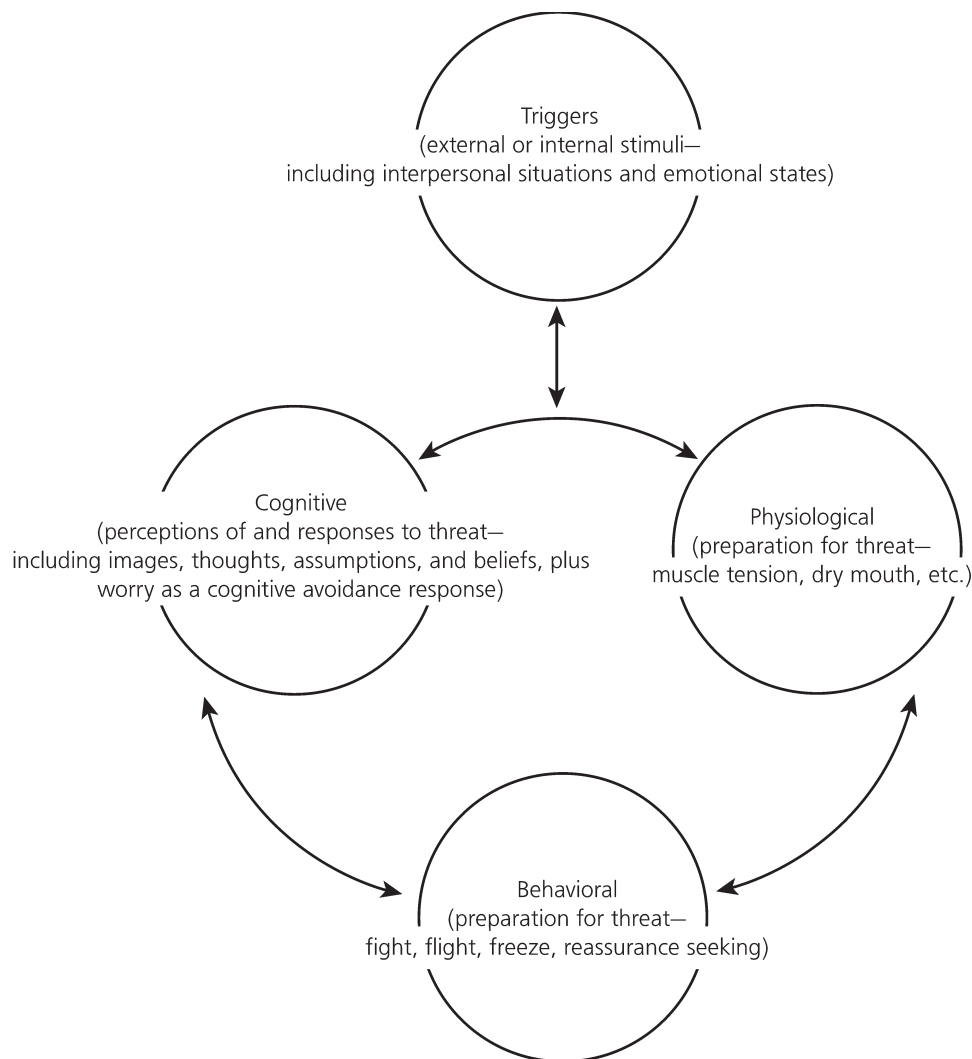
Triggers
(external or internal stimuli—
including interpersonal situations and emotional states)

Cognitive
(perceptions of and responses to threat—
including images, thoughts, assumptions, and beliefs, plus worry as a cognitive avoidance response)

Physiological
(preparation for threat—
muscle tension, dry mouth, etc.)

Behavioral
(preparation for threat—
fight, flight, freeze, reassurance seeking)